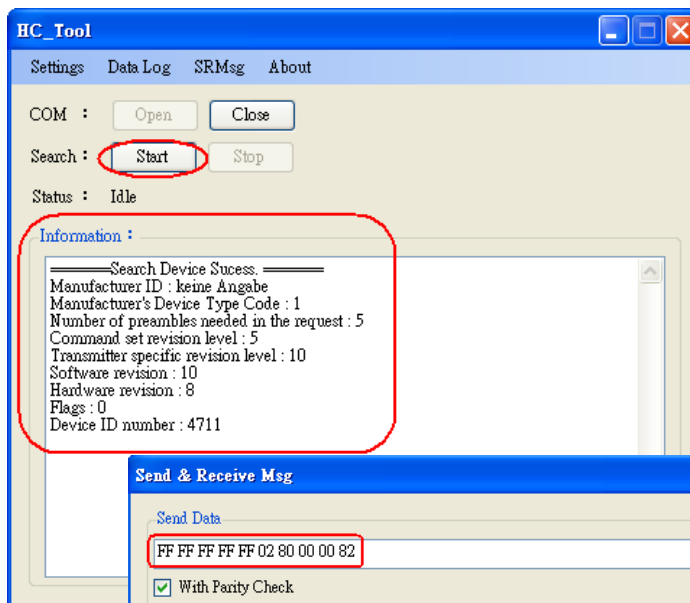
HC_Tool

Settings Data Log SRMsg About

COM : Open Close

Search : Start Stop

Status : Idle

Information :

========Search Device Sucess. ========
Manufacturer ID : keine Angabe
Manufacturer's Device Type Code : 1
Number of preambles needed in the request : 5
Command set revision level : 5
Transmitter specific revision level : 10
Software revision : 10
Hardware revision : 8
Flags : 0
Device ID number : 4711

Send & Receive Msg

Send Data

FF FF FF FF FF 02 80 00 00 82

With Parity Check